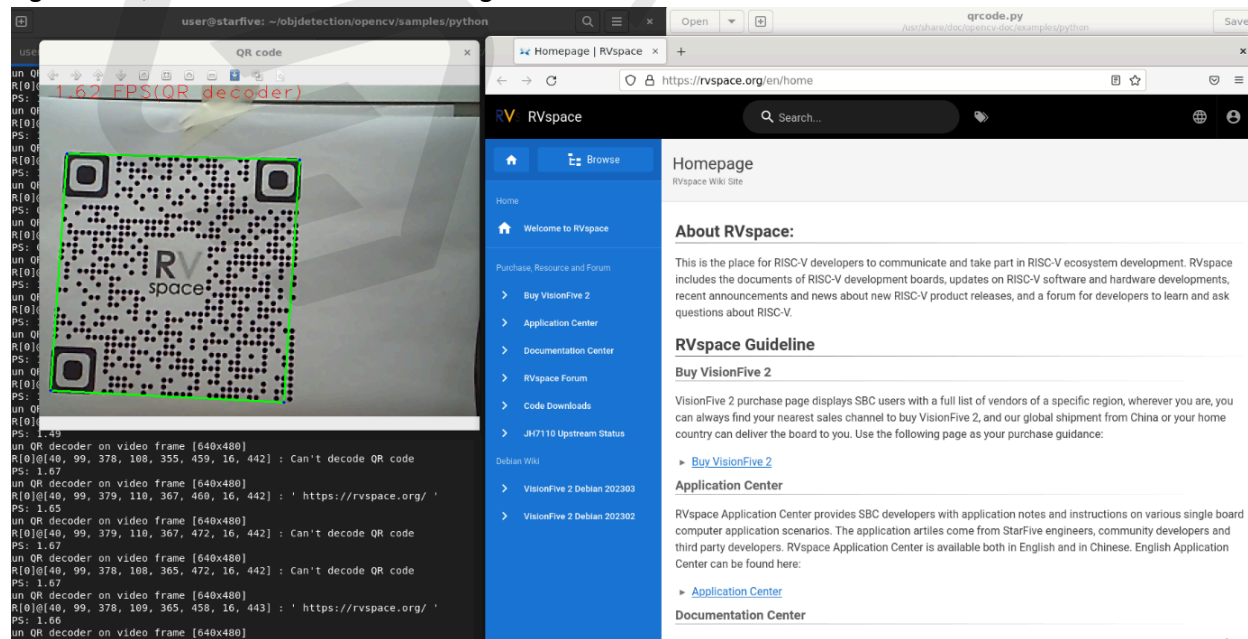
user@starfive: ~/objdetection/opencv/samples/python

QR code

1.62 FPS(QR decoder)

RV
space

un QR
R[0]@
PS:
un QR
R[0]@
PS:
un QR
R[0]@
PS:
un QR
R[0]@
PS:
un QR
R[0]@
PS:
un QR
R[0]@
PS:
un QR
R[0]@
PS:
un QR
R[0]@
PS:
un QR
R[0]@
PS:
un QR
R[0]@
PS:
un QR
PS: 1.49
un QR decoder on video frame [640x480]
R[0]@[40, 99, 378, 108, 355, 459, 16, 442] : Can't decode QR code
PS: 1.67
un QR decoder on video frame [640x480]
R[0]@[40, 99, 379, 110, 367, 460, 16, 442] : ' https://rvspace.org/ '
PS: 1.65
un QR decoder on video frame [640x480]
R[0]@[40, 99, 379, 110, 367, 472, 16, 442] : Can't decode QR code
PS: 1.67
un QR decoder on video frame [640x480]
R[0]@[40, 99, 378, 108, 365, 472, 16, 442] : Can't decode QR code
PS: 1.67
un QR decoder on video frame [640x480]
R[0]@[40, 99, 378, 109, 365, 458, 16, 443] : ' https://rvspace.org/ '
PS: 1.66
un QR decoder on video frame [640x480]

Open
qrcode.py
/usr/share/doc/opencv-doc/examples/python
Save

Homepage | RVspace
https://rvspace.org/en/home

RV RVspace
Search...

Browse

Home
Welcome to RVspace
Purchase, Resource and Forum
Buy VisionFive 2
Application Center
Documentation Center
RVspace Forum
Code Downloads
JH7110 Upstream Status
Debian Wiki
VisionFive 2 Debian 202303
VisionFive 2 Debian 202302

Homepage
RVspace Wiki Site

About RVspace:

This is the place for RISC-V developers to communicate and take part in RISC-V ecosystem development. RVspace includes the documents of RISC-V development boards, updates on RISC-V software and hardware developments, recent announcements and news about new RISC-V product releases, and a forum for developers to learn and ask questions about RISC-V.

RVspace Guideline

Buy VisionFive 2

VisionFive 2 purchase page displays SBC users with a full list of vendors of a specific region, wherever you are, you can always find your nearest sales channel to buy VisionFive 2, and our global shipment from China or your home country can deliver the board to you. Use the following page as your purchase guidance:

► Buy VisionFive 2

Application Center

RVspace Application Center provides SBC developers with application notes and instructions on various single board computer application scenarios. The application artiles come from StarFive engineers, community developers and third party developers. RVspace Application Center is available both in English and in Chinese. English Application Center can be found here:

► Application Center

Documentation Center